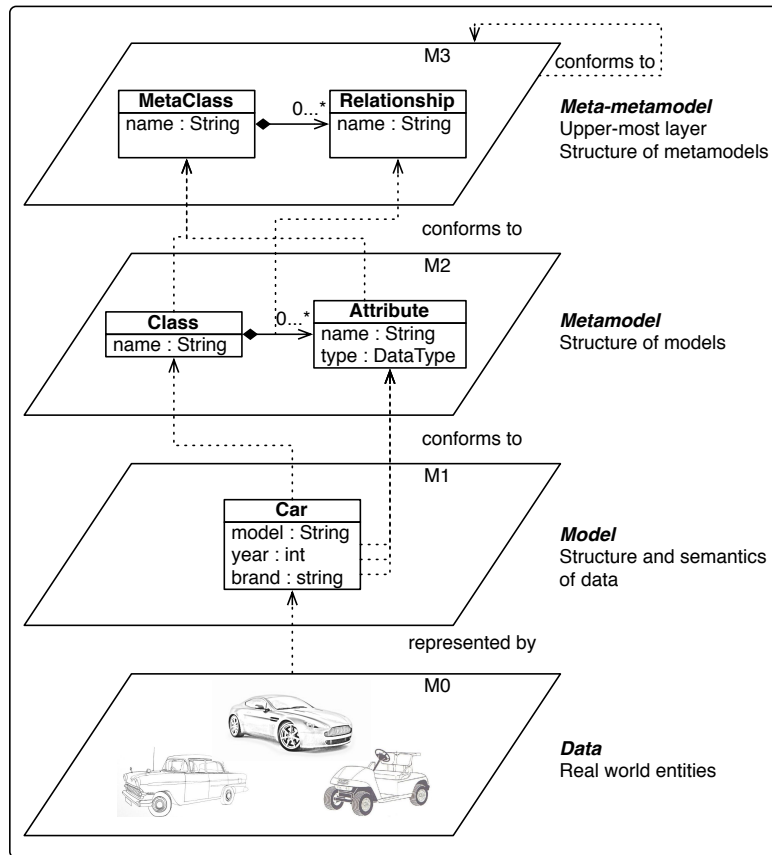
M3

conforms to

| MetaClass |
|---|
| name : String |

0..*

| Relationship |
|---|
| name : String |

***Meta-metamodel***
Upper-most layer
Structure of metamodels

conforms to

M2

| Class |
|---|
| name : String |

0..*

| Attribute |
|---|
| name : String |
| type : DataType |

***Metamodel***
Structure of models

conforms to

M1

| Car |
|---|
| model : String |
| year : int |
| brand : string |

***Model***
Structure and semantics of data

represented by

M0

***Data***
Real world entities